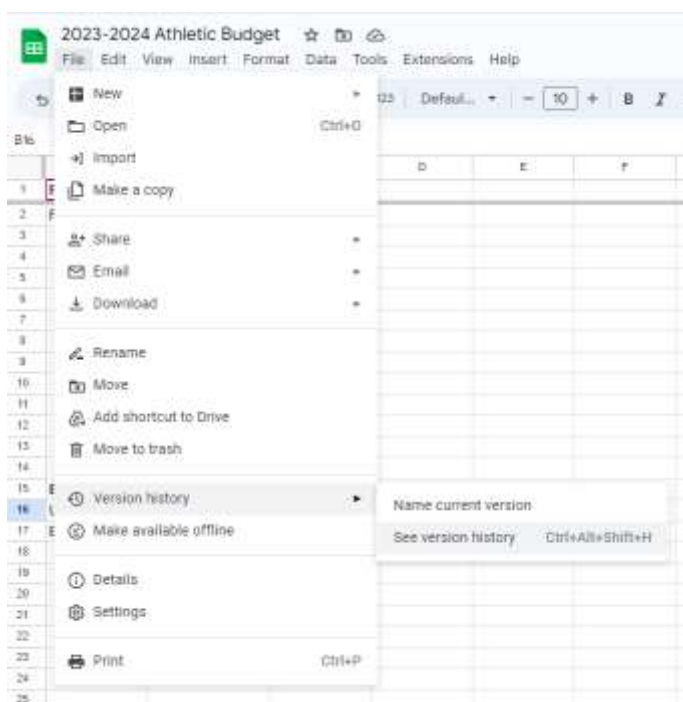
2023-2024 Athletic Budget

File Edit View Insert Format Data Tools Extensions Help

123 Defaul... - 10 + B I

B16

D E F

1 2 3 4 5 6 7 8 9 10 11 12 13 14 15 16 17 18 19 20 21 22 23 24 25

New
Open Ctrl+O
Import
Make a copy

Share
Email
Download

Rename
Move
Add shortcut to Drive
Move to trash

Version history
Make available offline

Details
Settings

Print Ctrl+P

Name current version
See version history Ctrl+Alt+Shift+H